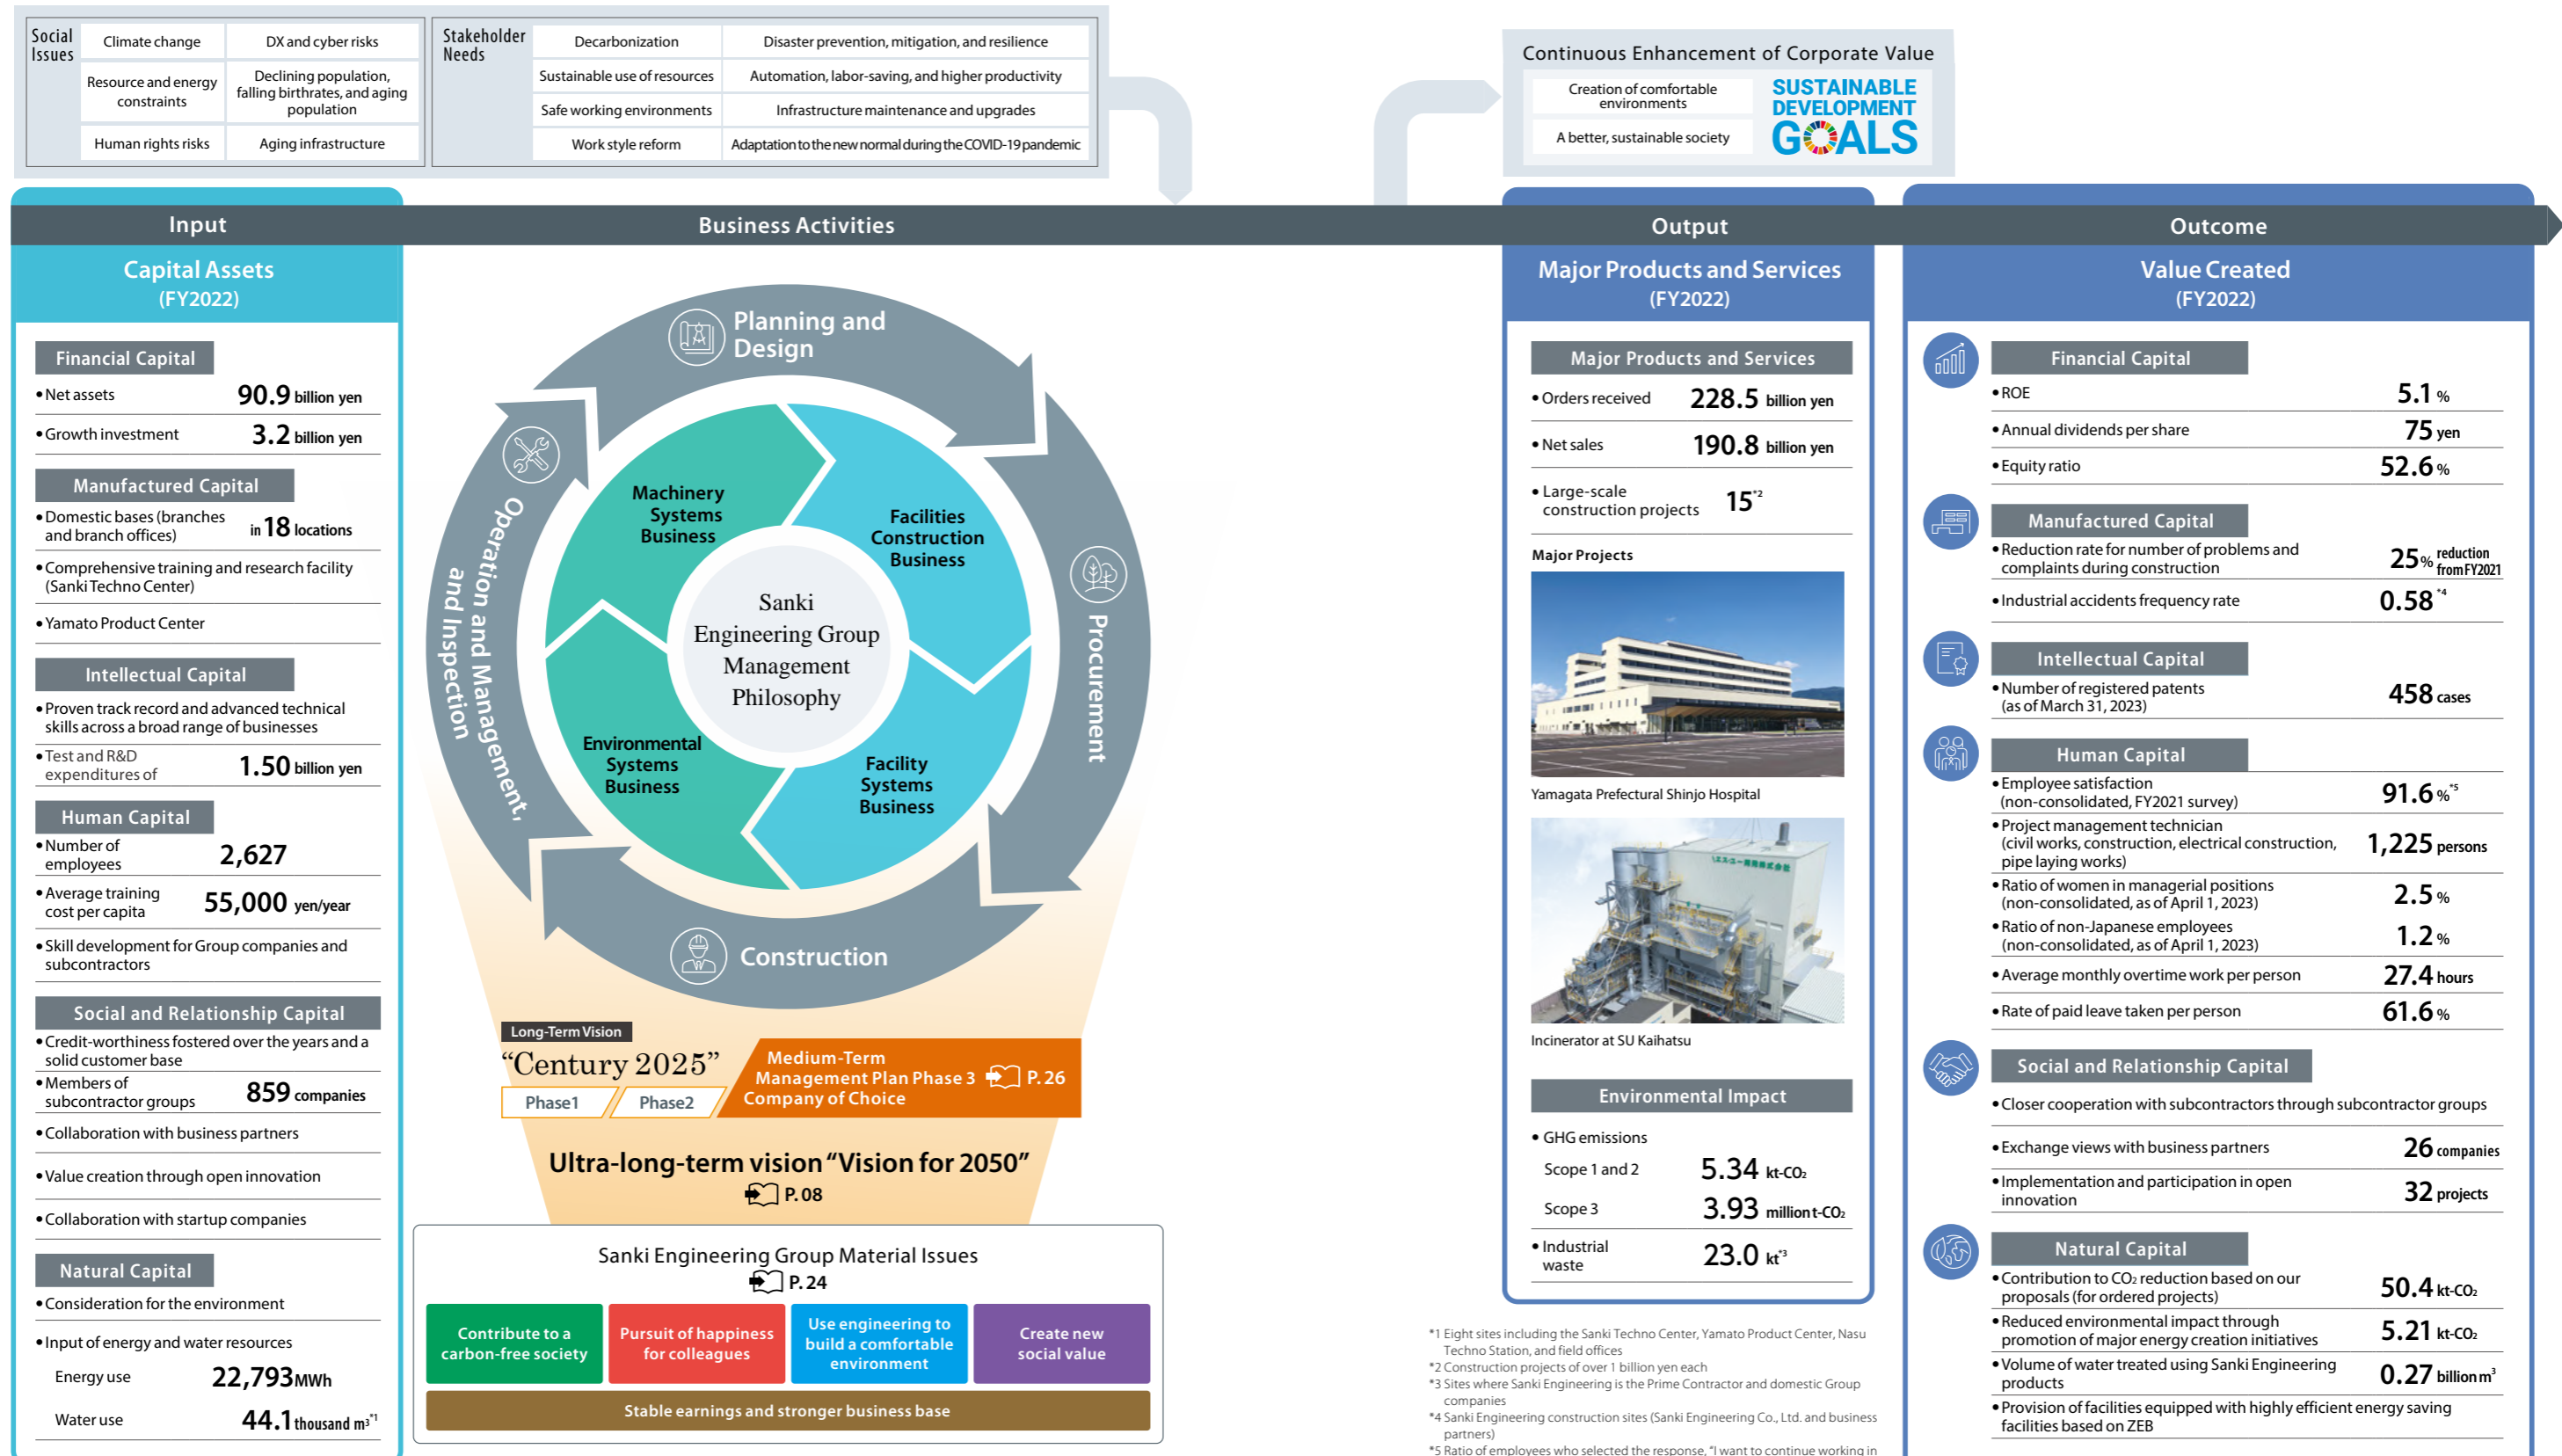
Social Issues

| Climate change | DX and cyber risks |
|---|---|
| Resource and energy constraints | Declining population, falling birthrates, and aging population |
| Human rights risks | Aging infrastructure |

Stakeholder Needs

| Decarbonization | Disaster prevention, mitigation, and resilience |
|---|---|
| Sustainable use of resources | Automation, labor-saving, and higher productivity |
| Safe working environments | Infrastructure maintenance and upgrades |
| Work style reform | Adaptation to the new normal during the COVID-19 pandemic |

Continuous Enhancement of Corporate Value

Creation of comfortable environments

A better, sustainable society

SUSTAINABLE DEVELOPMENT GOALS

Input

Capital Assets (FY2022)

Financial Capital
• Net assets 90.9 billion yen
• Growth investment 3.2 billion yen

Manufactured Capital
• Domestic bases (branches and branch offices) in 18 locations
• Comprehensive training and research facility (Sanki Techno Center)
• Yamato Product Center

Intellectual Capital
• Proven track record and advanced technical skills across a broad range of businesses
• Test and R&D expenditures of 1.50 billion yen

Human Capital
• Number of employees 2,627
• Average training cost per capita 55,000 yen/year
• Skill development for Group companies and subcontractors

Social and Relationship Capital
• Credit-worthiness fostered over the years and a solid customer base
• Members of subcontractor groups 859 companies
• Collaboration with business partners
• Value creation through open innovation
• Collaboration with startup companies

Natural Capital
• Consideration for the environment
• Input of energy and water resources
Energy use 22,793MWh
Water use 44.1 thousand m³*1

Business Activities

Planning and Design

Procurement

Construction

Operation and Management, and Inspection

Machinery Systems Business

Facilities Construction Business

Environmental Systems Business

Facility Systems Business

Sanki Engineering Group Management Philosophy

Long-Term Vision
"Century 2025"
Phase1 Phase2
Medium-Term Management Plan Phase 3 Company of Choice P. 26

Ultra-long-term vision "Vision for 2050"
P. 08

Sanki Engineering Group Material Issues
P. 24

Contribute to a carbon-free society
Pursuit of happiness for colleagues
Use engineering to build a comfortable environment
Create new social value
Stable earnings and stronger business base

Output

Major Products and Services (FY2022)

Major Products and Services
• Orders received 228.5 billion yen
• Net sales 190.8 billion yen
• Large-scale construction projects 15*2

Major Projects
Yamagata Prefectural Shinjo Hospital
Incinerator at SU Kaihatsu

Environmental Impact
• GHG emissions
Scope 1 and 2 5.34 kt-$CO_2$
Scope 3 3.93 million t-$CO_2$
• Industrial waste 23.0 kt*3

Outcome

Value Created (FY2022)

Financial Capital
• ROE 5.1 %
• Annual dividends per share 75 yen
• Equity ratio 52.6 %

Manufactured Capital
• Reduction rate for number of problems and complaints during construction 25 % reduction from FY2021
• Industrial accidents frequency rate 0.58*4

Intellectual Capital
• Number of registered patents (as of March 31, 2023) 458 cases

Human Capital
• Employee satisfaction (non-consolidated, FY2021 survey) 91.6 %*5
• Project management technician (civil works, construction, electrical construction, pipe laying works) 1,225 persons
• Ratio of women in managerial positions (non-consolidated, as of April 1, 2023) 2.5 %
• Ratio of non-Japanese employees (non-consolidated, as of April 1, 2023) 1.2 %
• Average monthly overtime work per person 27.4 hours
• Rate of paid leave taken per person 61.6 %

Social and Relationship Capital
• Closer cooperation with subcontractors through subcontractor groups
• Exchange views with business partners 26 companies
• Implementation and participation in open innovation 32 projects

Natural Capital
• Contribution to $CO_2$ reduction based on our proposals (for ordered projects) 50.4 kt-$CO_2$
• Reduced environmental impact through promotion of major energy creation initiatives 5.21 kt-$CO_2$
• Volume of water treated using Sanki Engineering products 0.27 billion m³
• Provision of facilities equipped with highly efficient energy saving facilities based on ZEB

*1 Eight sites including the Sanki Techno Center, Yamato Product Center, Nasu Techno Station, and field offices
*2 Construction projects of over 1 billion yen each
*3 Sites where Sanki Engineering is the Prime Contractor and domestic Group companies
*4 Sanki Engineering construction sites (Sanki Engineering Co., Ltd. and business partners)
*5 Ratio of employees who selected the response, "I want to continue working in